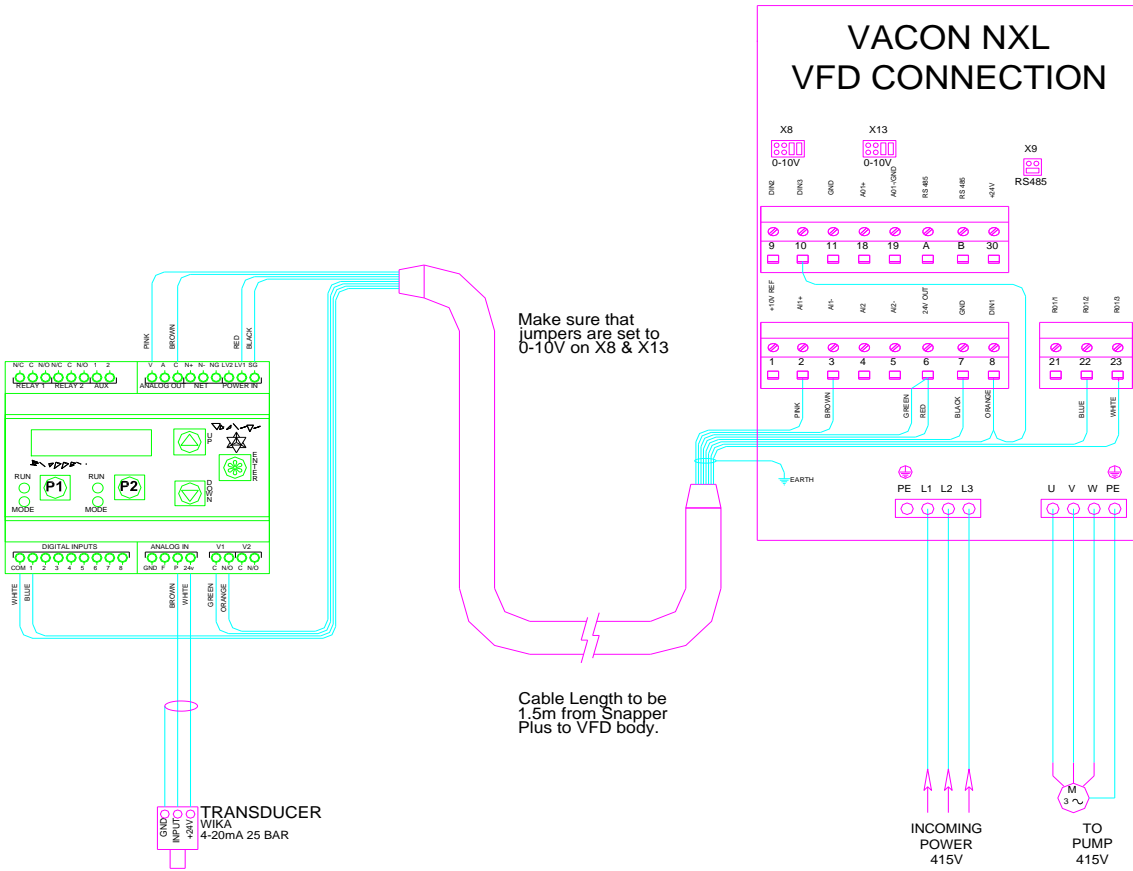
VACON NXL
VFD CONNECTION

X8
0-10V
X13
0-10V
X9
RS485

DIN2 DIN3 GND A01+ A01-/GND RS 485 RS 485 +24V
9 10 11 18 19 A B 30

+10V REF AI1+ AI1- AI2 AI2- 24V OUT GND DIN1
1 2 3 4 5 6 7 8
PINK BROWN GREEN RED BLACK ORANGE

R01/1 R01/2 R01/3
21 22 23
BLUE WHITE

Make sure that jumpers are set to 0-10V on X8 & X13

PINK BROWN RED BLACK
N/C C N/O N/C C N/O 1 2 V A C N+ N- NG LV2 LV1 SG
RELAY 1 RELAY 2 AUX ANALOG OUT NET POWER IN

RUN
P1
MODE
RUN
P2
MODE
UP
DOWN
ENTER

DIGITAL INPUTS
COM 1 2 3 4 5 6 7 8
ANALOG IN
GND F P 24v
V1 V2
C N/O C N/O
WHITE BLUE BROWN WHITE GREEN ORANGE

EARTH
PE L1 L2 L3
U V W PE

Cable Length to be 1.5m from Snapper Plus to VFD body.

TRANSDUCER
WIKA
4-20mA 25 BAR
GND INPUT +24V

M
3 ~

INCOMING
POWER
415V

TO
PUMP
415V